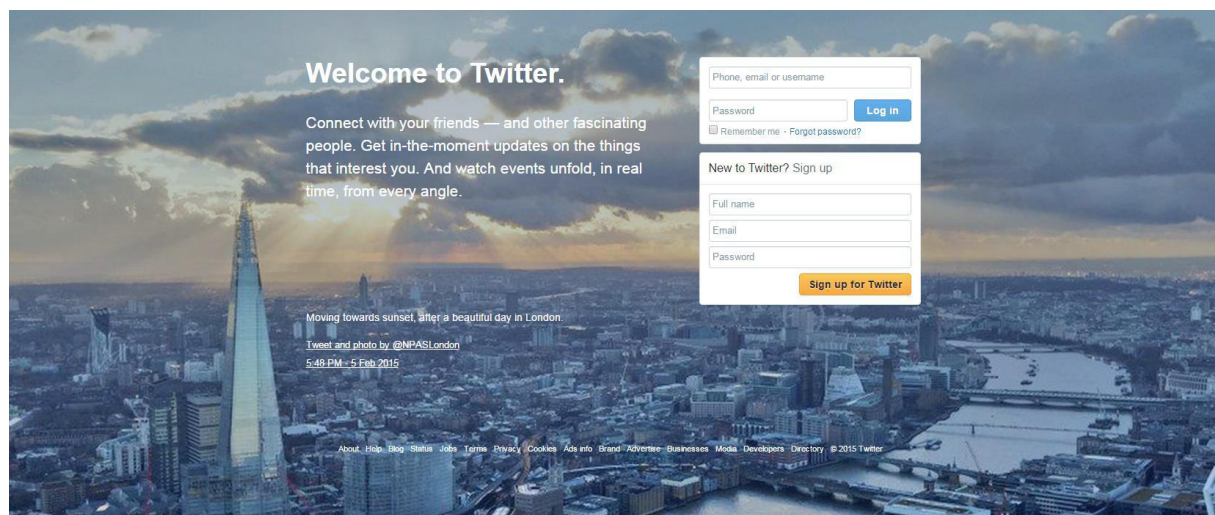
Welcome to Twitter.

Connect with your friends — and other fascinating people. Get in-the-moment updates on the things that interest you. And watch events unfold, in real time, from every angle.

Phone, email or username

Password

Log in

Remember me · Forgot password?

New to Twitter? Sign up

Full name

Email

Password

Sign up for Twitter

Moving towards sunset, after a beautiful day in London.

Tweet and photo by @NPASLondon

5:48 PM - 5 Feb 2015

About Help Blog Status Jobs Terms Privacy Cookies Ads info Brand Advertise Businesses Media Developers Directory © 2015 Twitter